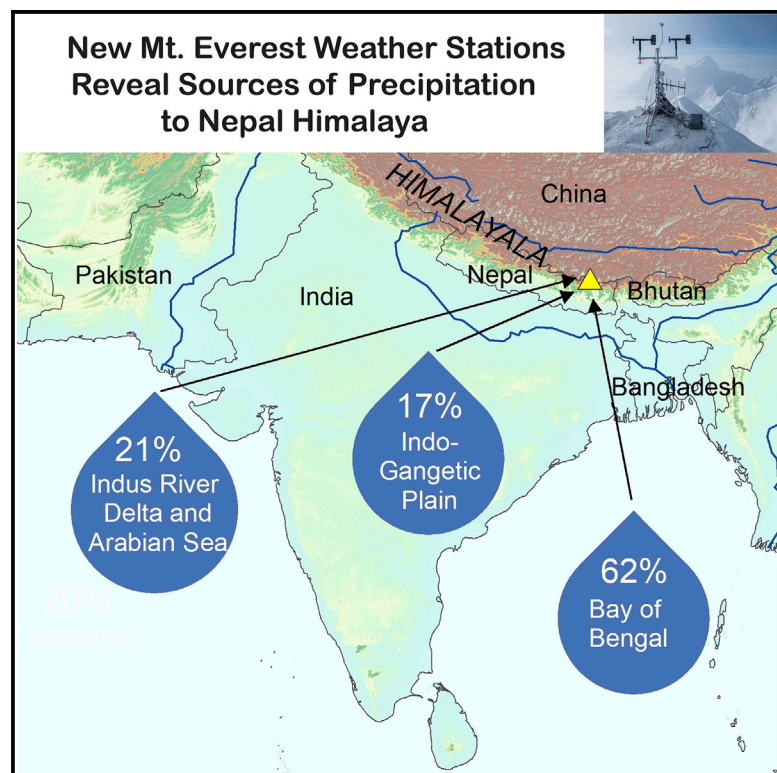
New Mt. Everest Weather Stations
Reveal Sources of Precipitation
to Nepal Himalaya

HIMALAYAYALA

China

Pakistan

India

Nepal

Bhutan

Bangladesh

21%
Indus River
Delta and
Arabian Sea

17%
Indo-
Gangetic
Plain

62%
Bay of
Bengal

20%
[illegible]